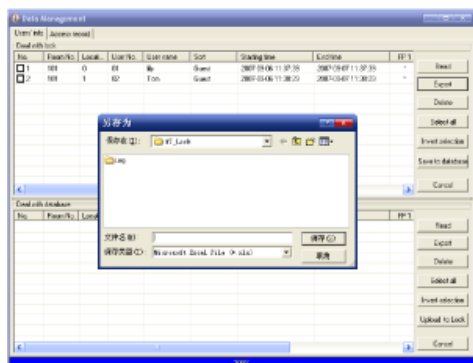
Data Management

Users' info | Access record

Deal with lock

| No. | Room No. | Locat... | User No. | User name | Sort | Starting time | End time | FP 1 |
|---|---|---|---|---|---|---|---|---|
| 1 | 101 | 0 | 01 | lly | Guest | 2007-03-06 11:37:39 | 2007-03-07 11:37:39 | * |
| 2 | 101 | 1 | 02 | Tom | Guest | 2007-03-06 11:38:20 | 2007-03-07 11:38:20 | * |

Read
Export
Delete
Select all
Invert selection
Save to database
Cancel

另存为
保存在(I): HT_Lock
img
文件名(N):
保存类型(T): Microsoft Excel File (*.xls)
保存(S)
取消

Deal with database

| No. | Room No. | Locat... | FP 1 |
|---|---|---|---|

Read
Export
Delete
Select all
Invert selection
Upload to Lock
Cancel